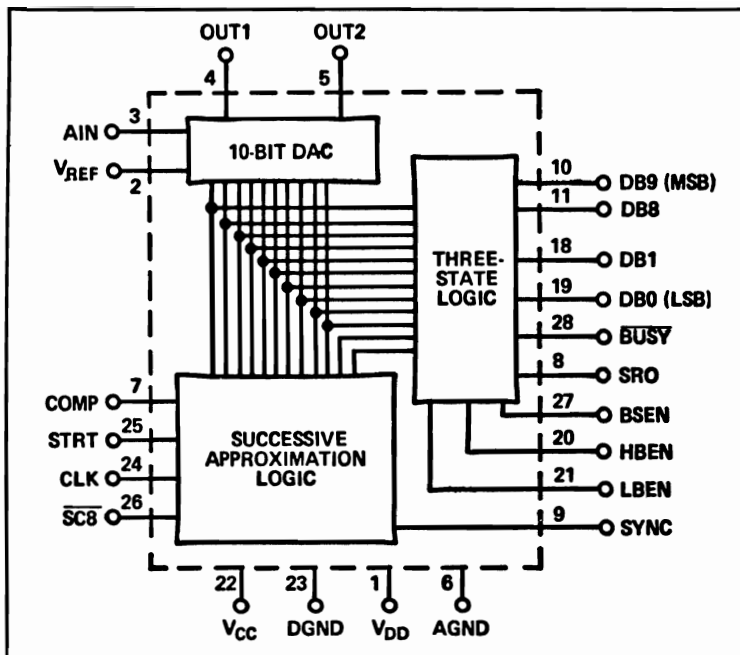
OUT1
OUT2
4
5
AIN
3
$V_{REF}$
2
10-BIT DAC
THREE-STATE LOGIC
10
DB9 (MSB)
11
DB8
18
DB1
19
DB0 (LSB)
28
$\overline{BUSY}$
8
SRO
27
BSEN
20
HBEN
21
LBEN
9
SYNC
COMP
7
STRT
25
CLK
24
$\overline{SC8}$
26
SUCCESSIVE APPROXIMATION LOGIC
22
23
1
6
$V_{CC}$
DGND
$V_{DD}$
AGND